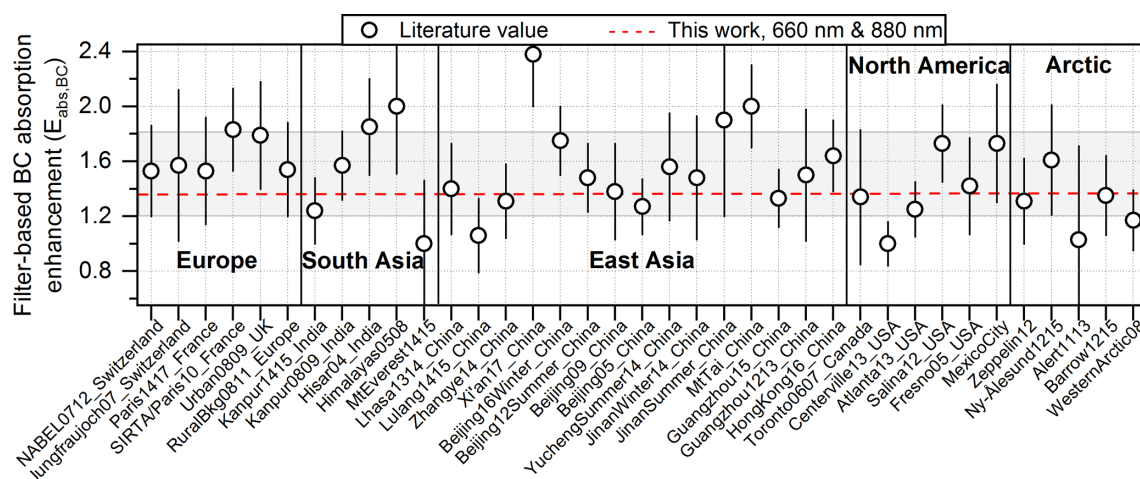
Literature value
This work, 660 nm & 880 nm

Filter-based BC absorption enhancement ($E_{abs,BC}$)

2.4
2.0
1.6
1.2
0.8

Europe
South Asia
East Asia
North America
Arctic

NABEL0712_Switzerland
Jungfraujoch07_Switzerland
Paris1417_France
SIRTA/Paris10_France
Urban0809_UK
RuralBkg0811_Europe
Kanpur1415_India
Kanpur0809_India
Hisar04_India
Himalayas0508
MtEverest1415
Lhasa1314_China
Lulang1415_China
Zhangye14_China
Xi'an17_China
Beijing16Winter_China
Beijing12Summer_China
Beijing09_China
Beijing05_China
YuchengSummer14_China
JinanWinter14_China
JinanSummer_China
MtTai_China
Guangzhou15_China
Guangzhou1213_China
HongKong16_China
Toronto0607_Canada
Centerville13_USA
Atlanta13_USA
Salina12_USA
Fresno05_USA
MexicoCity
Zeppelin12
Ny-Ålesund1215
Alert1113
Barrow1215
WesternArctic08